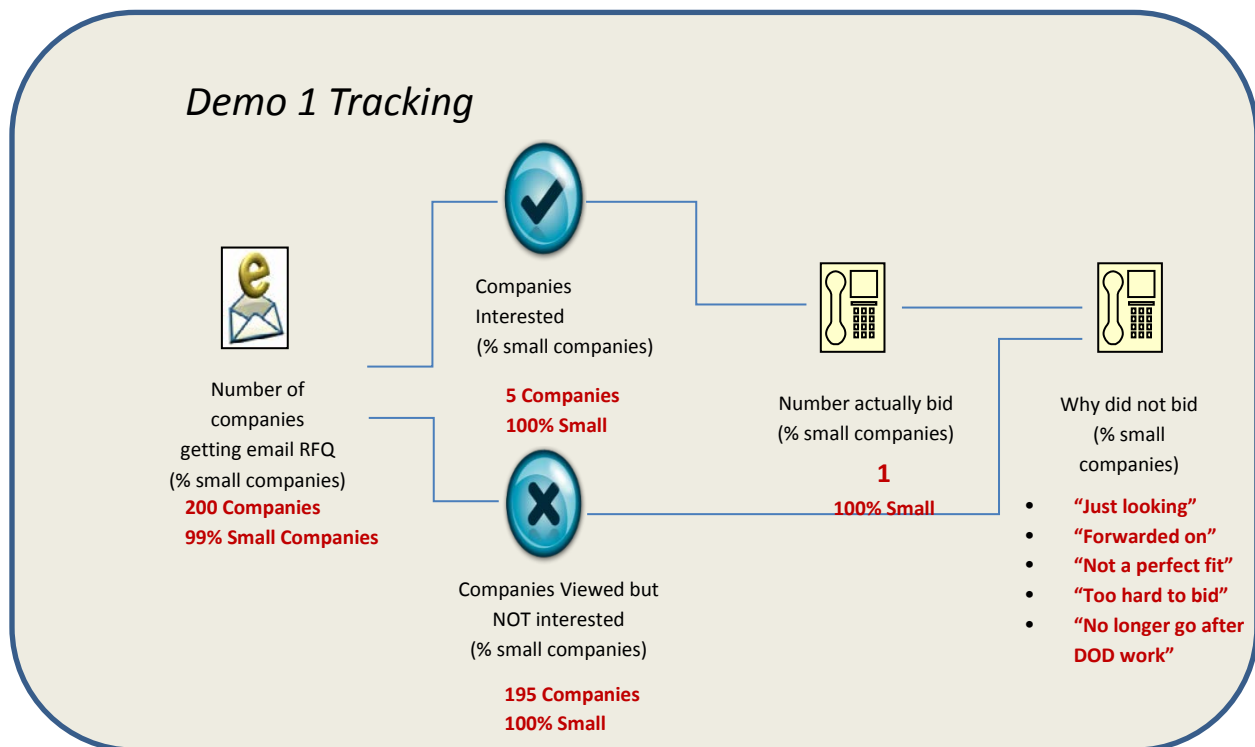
Demo 1 Tracking

Number of companies getting email RFQ (% small companies)
200 Companies
99% Small Companies

Companies Interested (% small companies)
5 Companies
100% Small

Companies Viewed but NOT interested (% small companies)
195 Companies
100% Small

Number actually bid (% small companies)
1
100% Small

Why did not bid (% small companies)

- "Just looking"
- "Forwarded on"
- "Not a perfect fit"
- "Too hard to bid"
- "No longer go after DOD work"